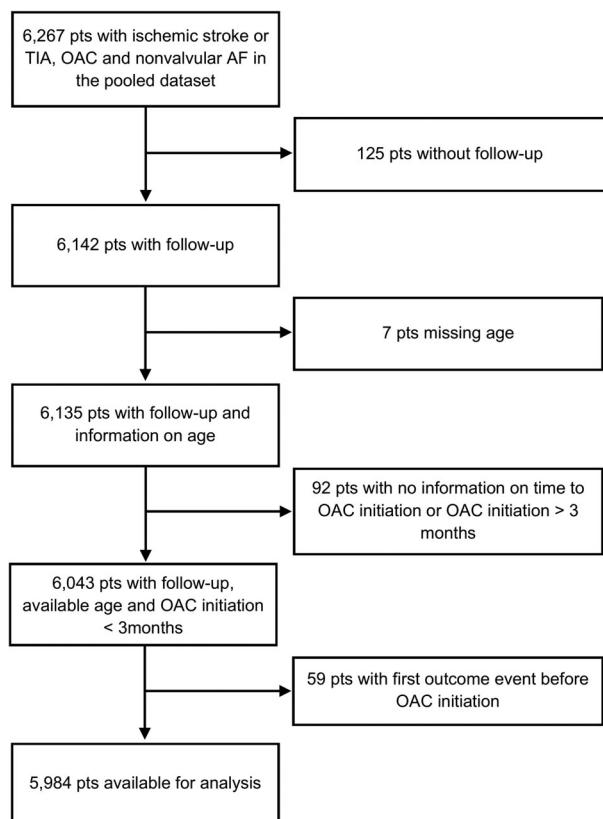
6,267 pts with ischemic stroke or TIA, OAC and nonvalvular AF in the pooled dataset

125 pts without follow-up

6,142 pts with follow-up

7 pts missing age

6,135 pts with follow-up and information on age

92 pts with no information on time to OAC initiation or OAC initiation > 3 months

6,043 pts with follow-up, available age and OAC initiation < 3months

59 pts with first outcome event before OAC initiation

5,984 pts available for analysis